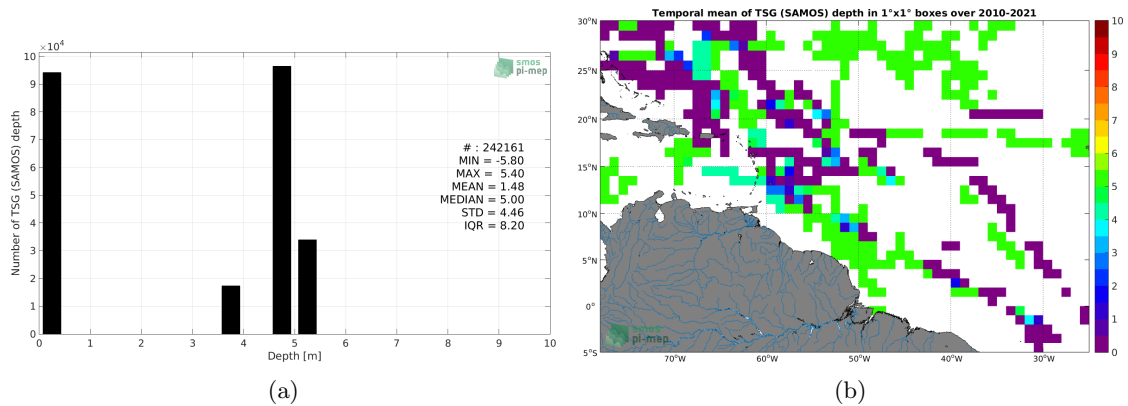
$\times 10^4$

10
9
8
7
6
5
4
3
2
1
0

Number of TSG (SAMOS) depth

smos
pi-mep

# : 242161
MIN = -5.80
MAX = 5.40
MEAN = 1.48
MEDIAN = 5.00
STD = 4.46
IQR = 8.20

0 1 2 3 4 5 6 7 8 9 10
Depth [m]

(a)

Temporal mean of TSG (SAMOS) depth in 1°x1° boxes over 2010-2021

30°N
25°N
20°N
15°N
10°N
5°N
0°
5°S

70°W 60°W 50°W 40°W 30°W

smos
pi-mep

10
9
8
7
6
5
4
3
2
1
0

(b)